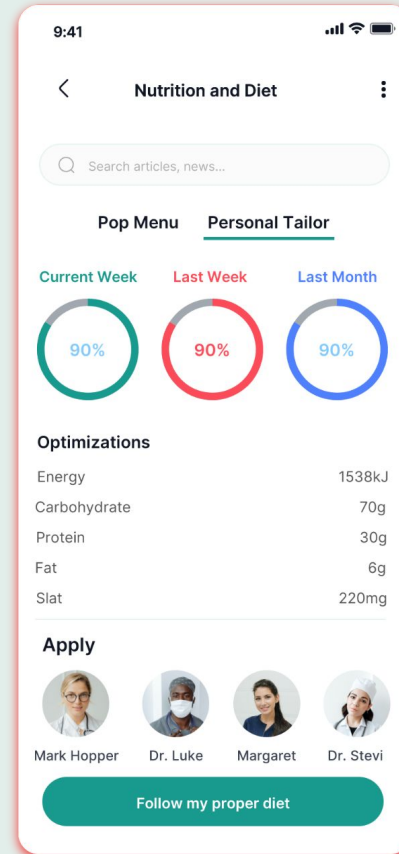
9:41

Nutrition and Diet

Search articles, news...

Pop Menu Personal Tailor

Current Week
90%

Last Week
90%

Last Month
90%

Optimizations

| | |
|---|---|
| Energy | 1538kJ |
| Carbohydrate | 70g |
| Protein | 30g |
| Fat | 6g |
| Slat | 220mg |

Apply

Mark Hopper Dr. Luke Margaret Dr. Stevi

Follow my proper diet